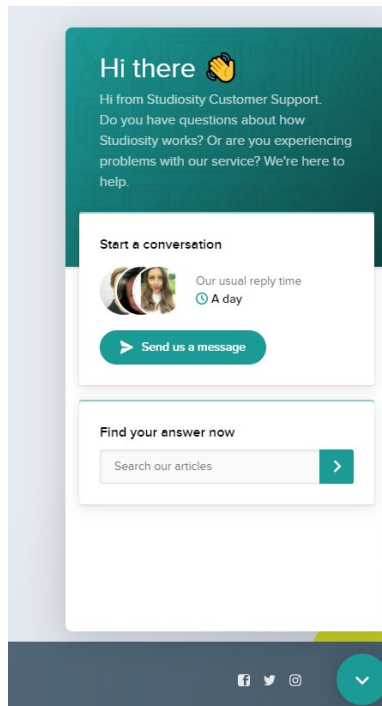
Hi there 👋

Hi from Studiosity Customer Support. Do you have questions about how Studiosity works? Or are you experiencing problems with our service? We're here to help.

Start a conversation

Our usual reply time
A day

Send us a message

Find your answer now

Search our articles